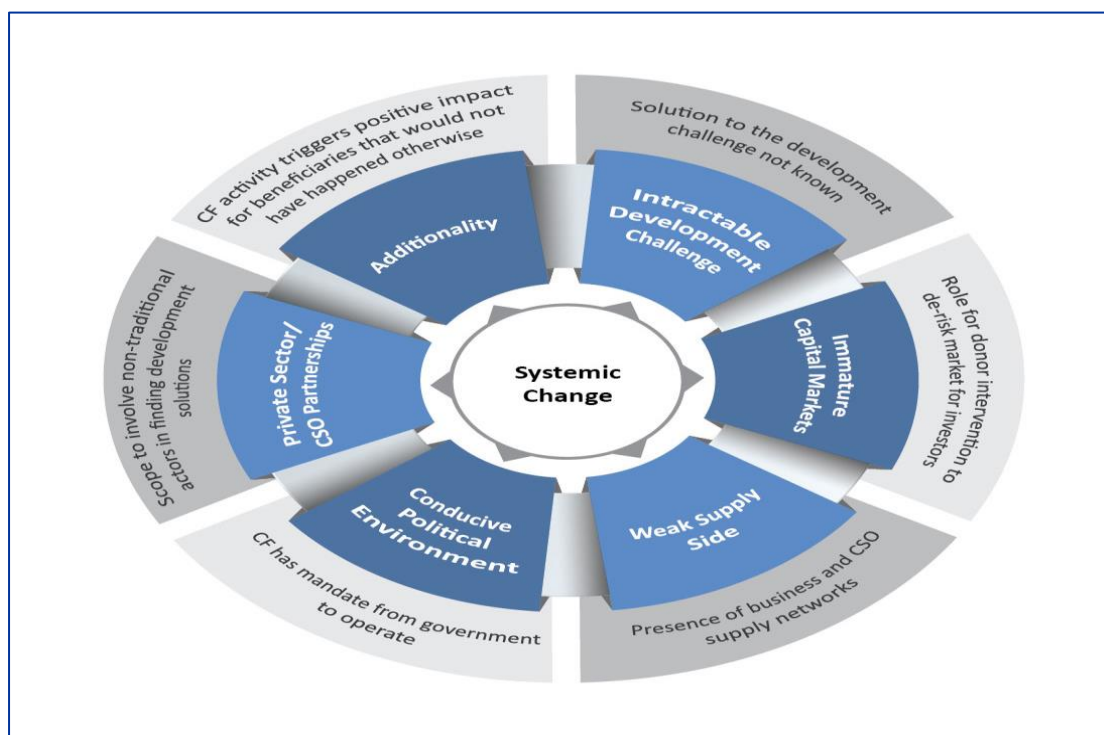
Systemic Change

Additionality

CF activity triggers positive impact for beneficiaries that would not have happened otherwise

Intractable Development Challenge

Solution to the development challenge not known

Immature Capital Markets

Role for donor intervention to de-risk market for investors

Weak Supply Side

Presence of business and CSO supply networks

Conducive Political Environment

CF has mandate from government to operate

Private Sector/ CSO Partnerships

Scope to involve non-traditional actors in finding development solutions